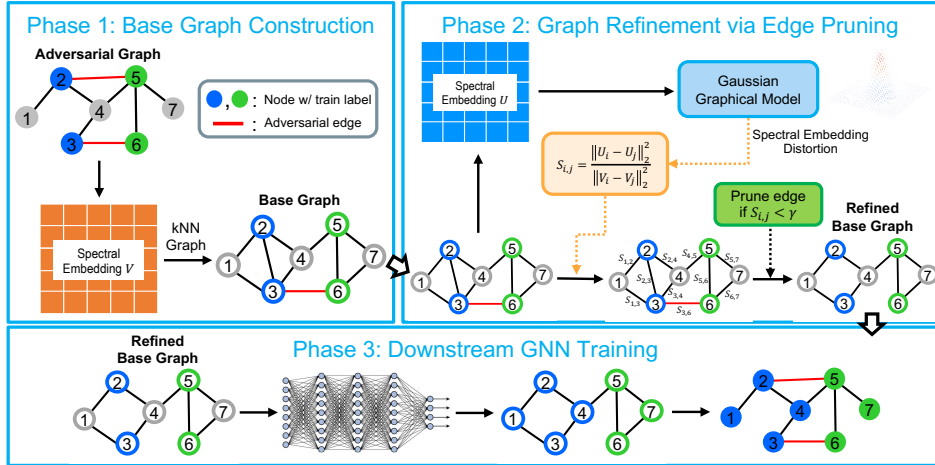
Phase 1: Base Graph Construction

Adversarial Graph

2 5 4 7 1 3 6

, : Node w/ train label

: Adversarial edge

Spectral Embedding $V$

kNN Graph

Base Graph

2 5 4 7 1 3 6

Phase 2: Graph Refinement via Edge Pruning

Spectral Embedding $U$

Gaussian Graphical Model

Spectral Embedding Distortion

$S_{i,j} = \frac{\|U_i - U_j\|_2^2}{\|V_i - V_j\|_2^2}$

Prune edge if $S_{i,j} < \gamma$

Refined Base Graph

2 5 4 7 1 3 6

$S_{1,2}$ $S_{2,4}$ $S_{4,5}$ $S_{5,7}$ $S_{2,3}$ $S_{5,6}$ $S_{3,4}$ $S_{6,7}$ $S_{1,3}$ $S_{3,6}$

2 5 4 7 1 3 6

Phase 3: Downstream GNN Training

Refined Base Graph

2 5 4 7 1 3 6

2 5 4 7 1 3 6

2 5 4 7 1 3 6